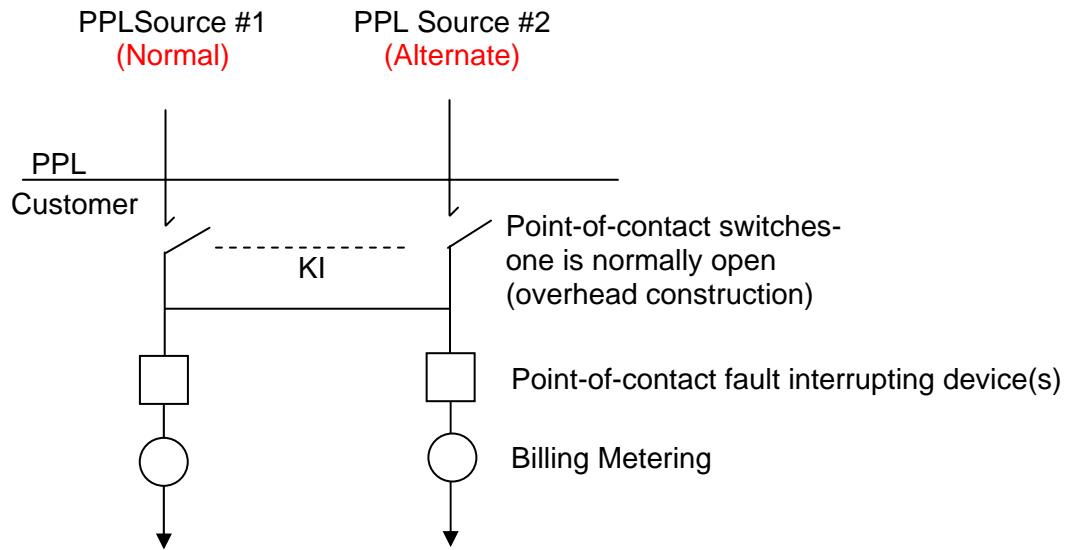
PPLSource #1
(Normal)

PPL Source #2
(Alternate)

PPL

Customer

KI

Point-of-contact switches-
one is normally open
(overhead construction)

Point-of-contact fault interrupting device(s)

Billing Metering